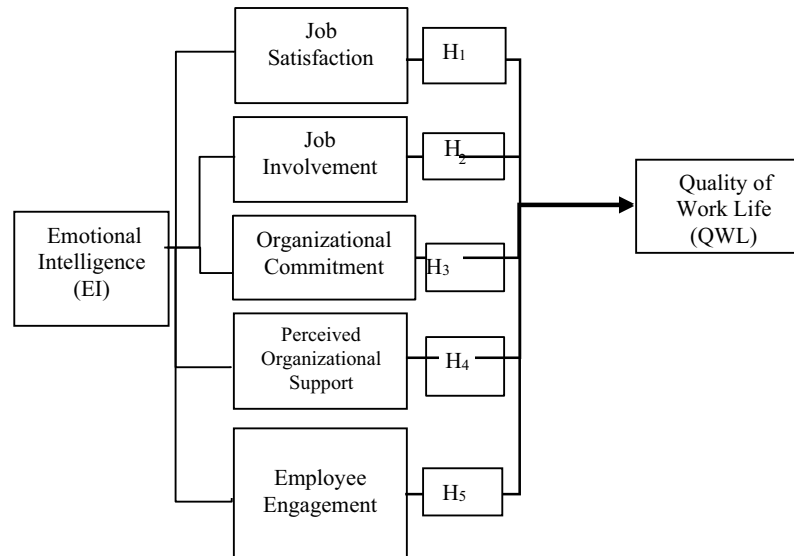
Emotional Intelligence (EI)

Job Satisfaction

$H_1$

Job Involvement

$H_2$

Organizational Commitment

$H_3$

Perceived Organizational Support

$H_4$

Employee Engagement

$H_5$

Quality of Work Life (QWL)